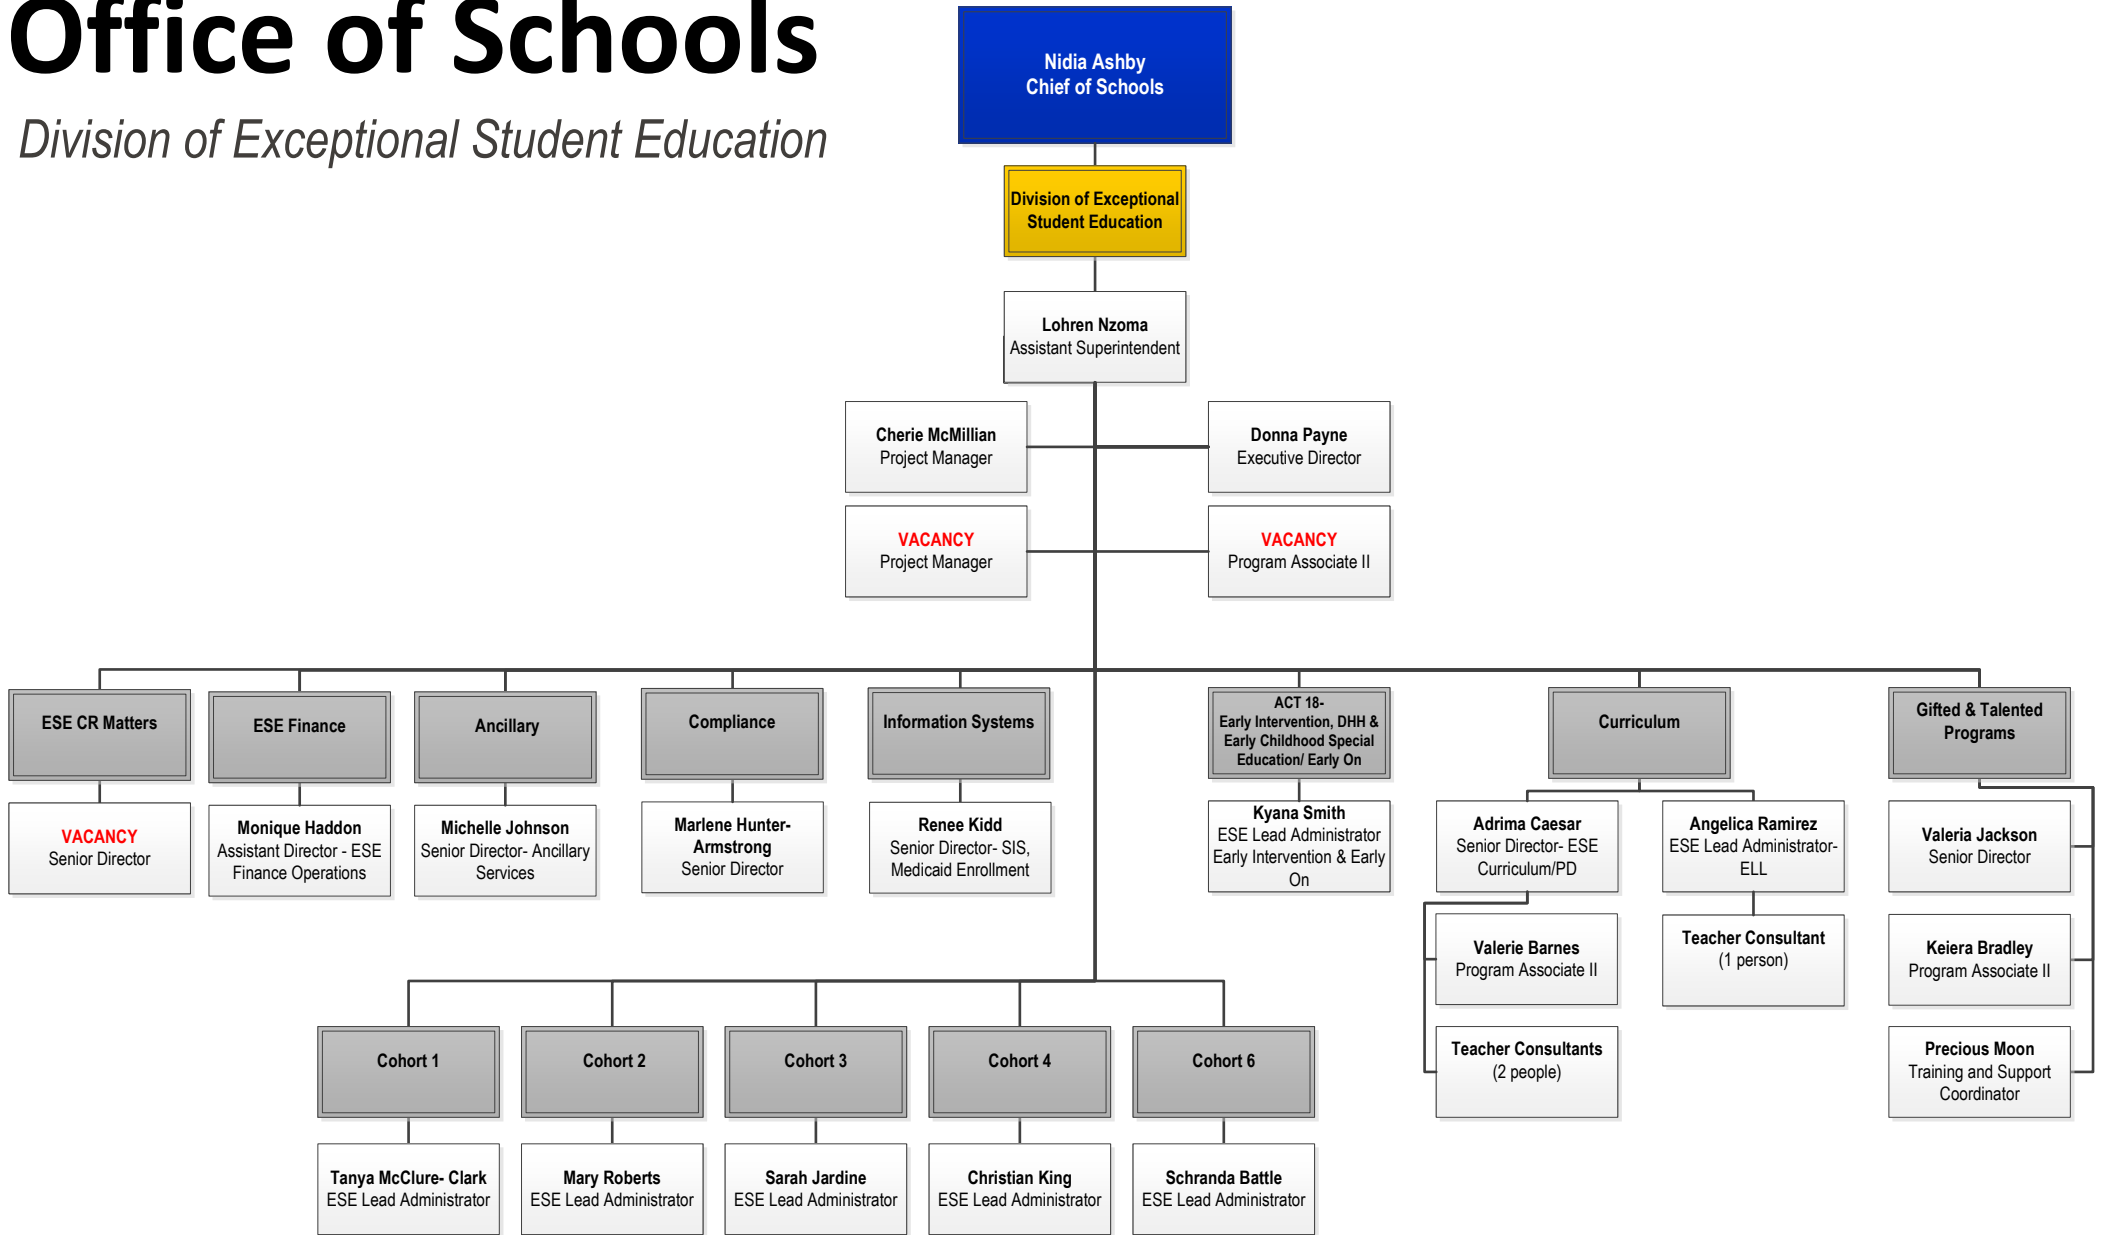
Office of Schools

Division of Exceptional Student Education

Nidia Ashby
Chief of Schools

Division of Exceptional Student Education

Lohren Nzoma
Assistant Superintendent

Cherie McMillian
Project Manager

Donna Payne
Executive Director

VACANCY
Project Manager

VACANCY
Program Associate II

ESE CR Matters

VACANCY
Senior Director

ESE Finance

Monique Haddon
Assistant Director - ESE Finance Operations

Ancillary

Michelle Johnson
Senior Director- Ancillary Services

Compliance

Marlene Hunter-Armstrong
Senior Director

Information Systems

Renee Kidd
Senior Director- SIS, Medicaid Enrollment

ACT 18-
Early Intervention, DHH & Early Childhood Special Education/ Early On

Kyana Smith
ESE Lead Administrator Early Intervention & Early On

Curriculum

Adrima Caesar
Senior Director- ESE Curriculum/PD

Angelica Ramirez
ESE Lead Administrator-ELL

Valerie Barnes
Program Associate II

Teacher Consultant
(1 person)

Teacher Consultants
(2 people)

Gifted & Talented Programs

Valeria Jackson
Senior Director

Keiera Bradley
Program Associate II

Precious Moon
Training and Support Coordinator

Cohort 1

Tanya McClure- Clark
ESE Lead Administrator

Cohort 2

Mary Roberts
ESE Lead Administrator

Cohort 3

Sarah Jardine
ESE Lead Administrator

Cohort 4

Christian King
ESE Lead Administrator

Cohort 6

Schranda Battle
ESE Lead Administrator